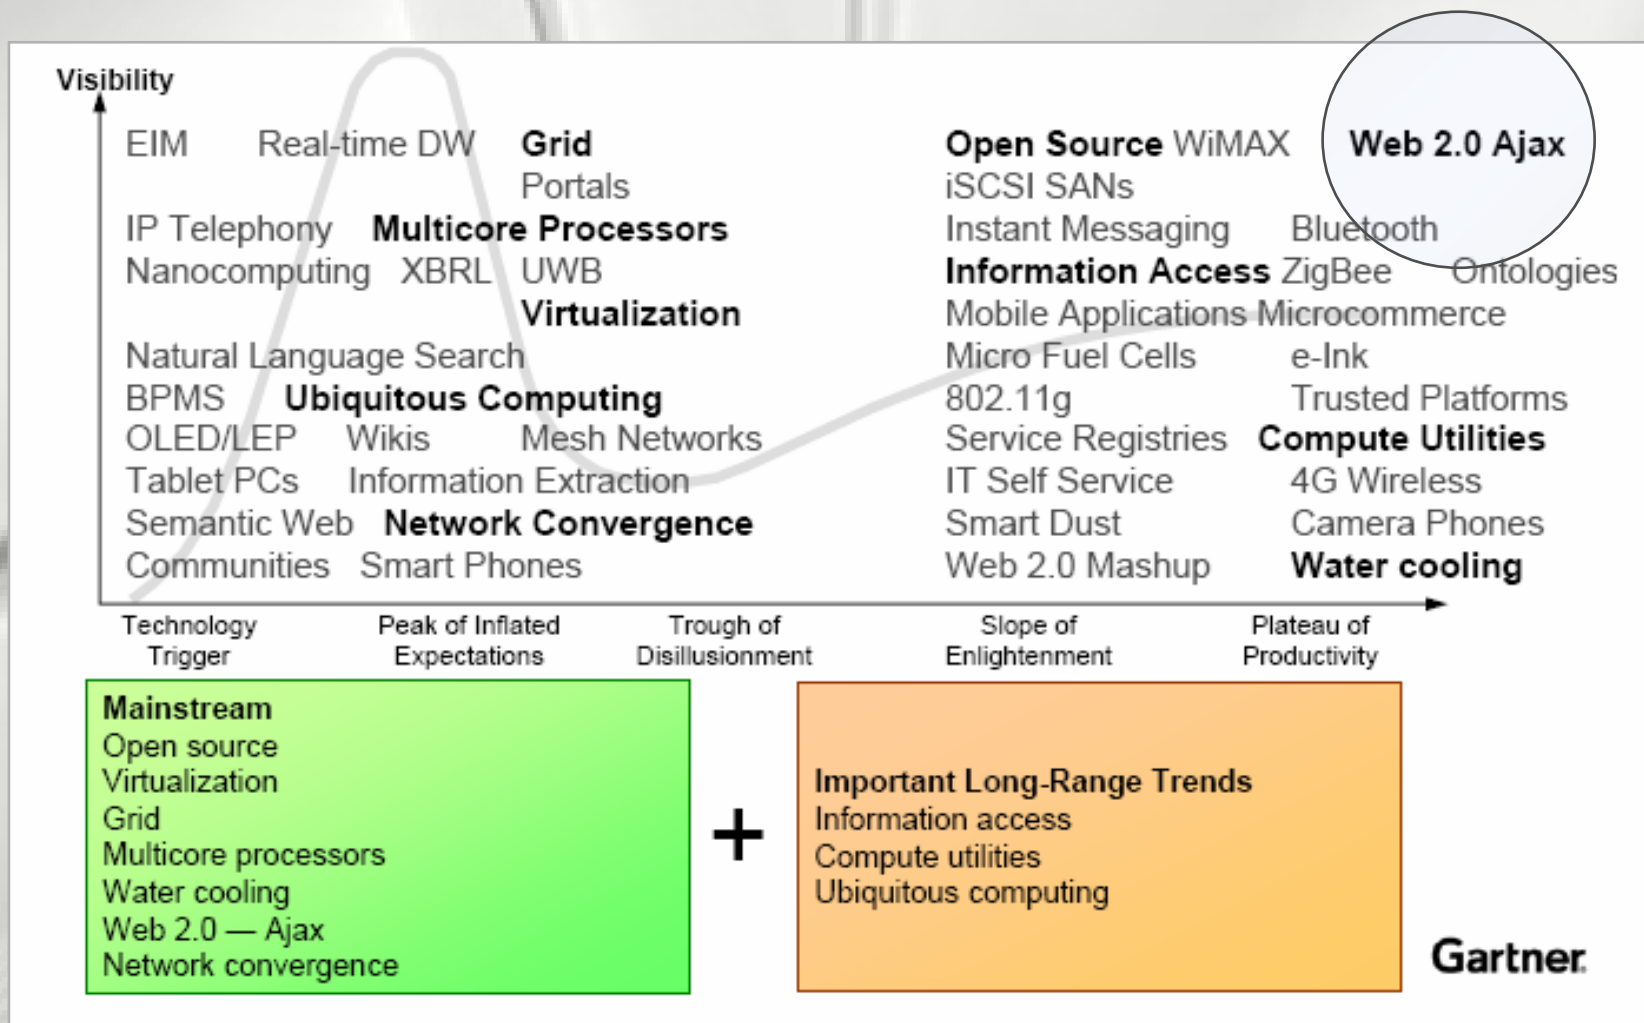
Visibility

EIM Real-time DW **Grid**
Portals
IP Telephony **Multicore Processors**
Nanocomputing XBRL UWB
**Virtualization**
Natural Language Search
BPMS **Ubiquitous Computing**
OLED/LEP Wikis Mesh Networks
Tablet PCs Information Extraction
Semantic Web **Network Convergence**
Communities Smart Phones

**Open Source** WiMAX **Web 2.0 Ajax**
iSCSI SANs
Instant Messaging Bluetooth
**Information Access** ZigBee Ontologies
Mobile Applications Microcommerce
Micro Fuel Cells e-Ink
802.11g Trusted Platforms
Service Registries **Compute Utilities**
IT Self Service 4G Wireless
Smart Dust Camera Phones
Web 2.0 Mashup **Water cooling**

Technology Trigger
Peak of Inflated Expectations
Trough of Disillusionment
Slope of Enlightenment
Plateau of Productivity

**Mainstream**
Open source
Virtualization
Grid
Multicore processors
Water cooling
Web 2.0 — Ajax
Network convergence

+

**Important Long-Range Trends**
Information access
Compute utilities
Ubiquitous computing

Gartner